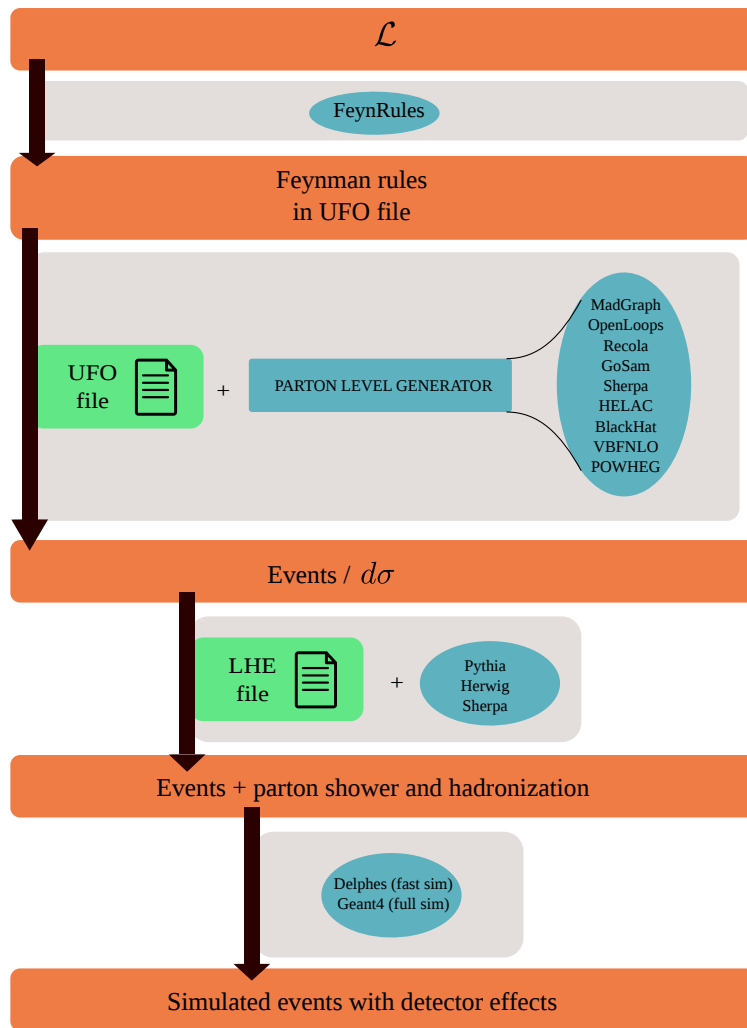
$\mathcal{L}$

FeynRules

Feynman rules in UFO file

UFO file

+

PARTON LEVEL GENERATOR

MadGraph
OpenLoops
Recola
GoSam
Sherpa
HELAC
BlackHat
VBFNLO
POWHEG

Events / $d\sigma$

LHE file

+

Pythia
Herwig
Sherpa

Events + parton shower and hadronization

Delphes (fast sim)
Geant4 (full sim)

Simulated events with detector effects